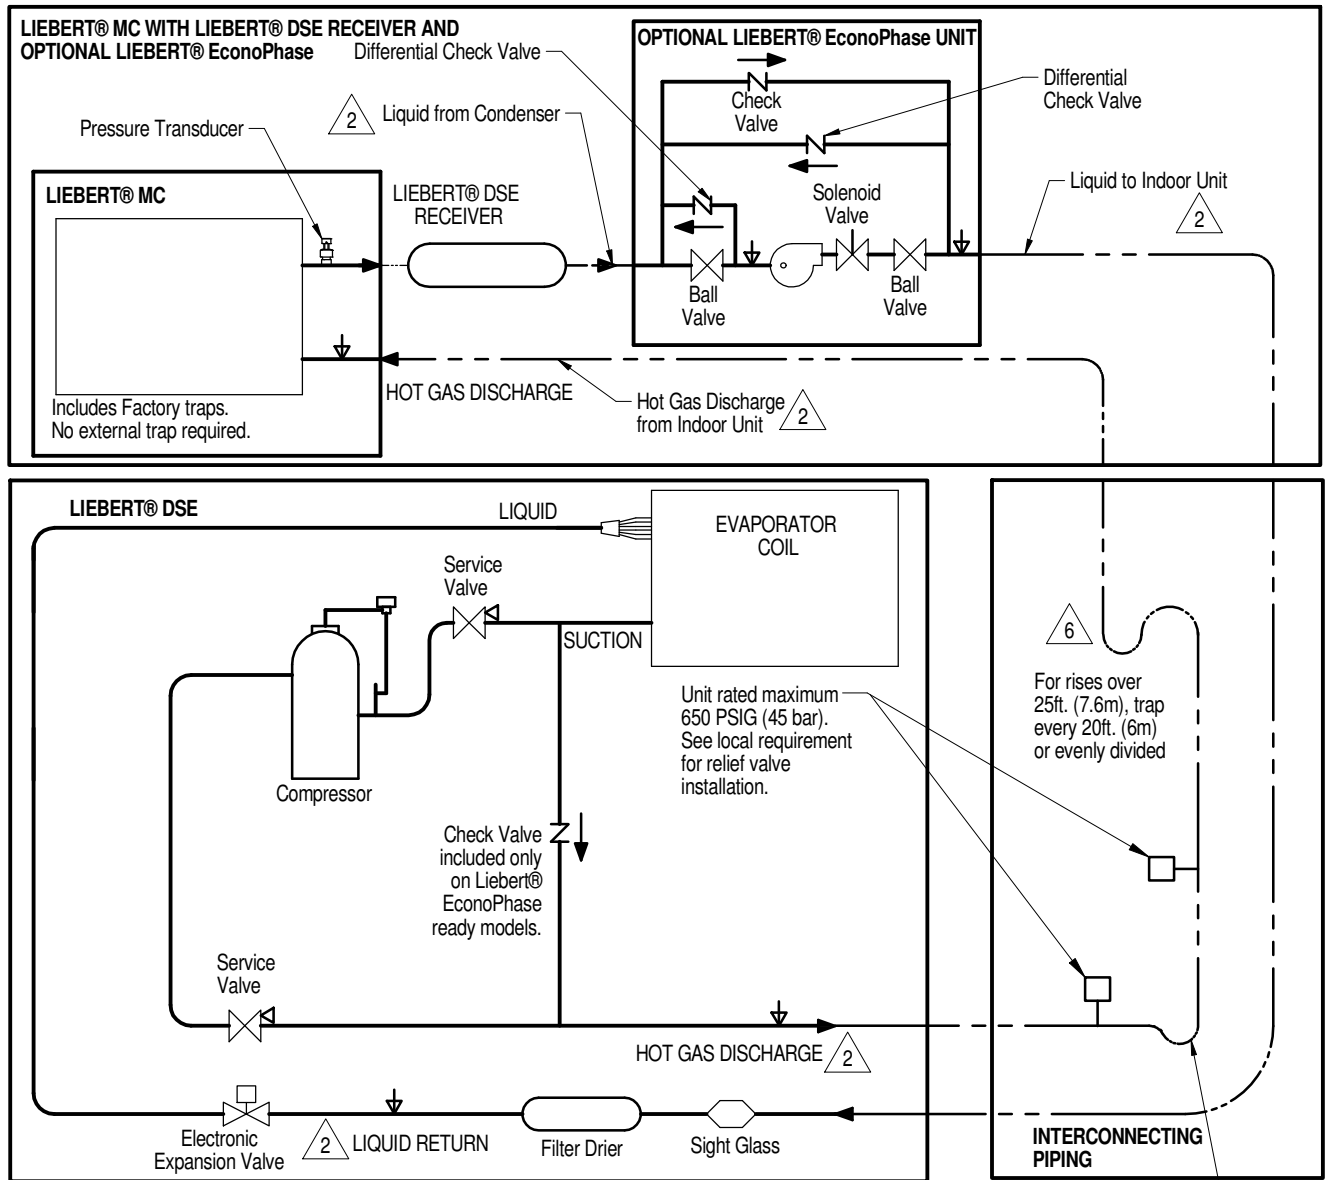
LIEBERT® MC WITH LIEBERT® DSE RECEIVER AND OPTIONAL LIEBERT® EconoPhase

Differential Check Valve

OPTIONAL LIEBERT® EconoPhase UNIT

Check Valve

Differential Check Valve

2 Liquid from Condenser

Pressure Transducer

LIEBERT® MC

LIEBERT® DSE RECEIVER

Solenoid Valve

Liquid to Indoor Unit 2

Ball Valve

Ball Valve

HOT GAS DISCHARGE

Hot Gas Discharge from Indoor Unit 2

Includes Factory traps. No external trap required.

LIEBERT® DSE

LIQUID

EVAPORATOR COIL

Service Valve

SUCTION

6

Compressor

Unit rated maximum 650 PSIG (45 bar). See local requirement for relief valve installation.

For rises over 25ft. (7.6m), trap every 20ft. (6m) or evenly divided

Check Valve included only on Liebert® EconoPhase ready models.

Service Valve

HOT GAS DISCHARGE 2

Electronic Expansion Valve

2 LIQUID RETURN

Filter Drier

Sight Glass

INTERCONNECTING PIPING